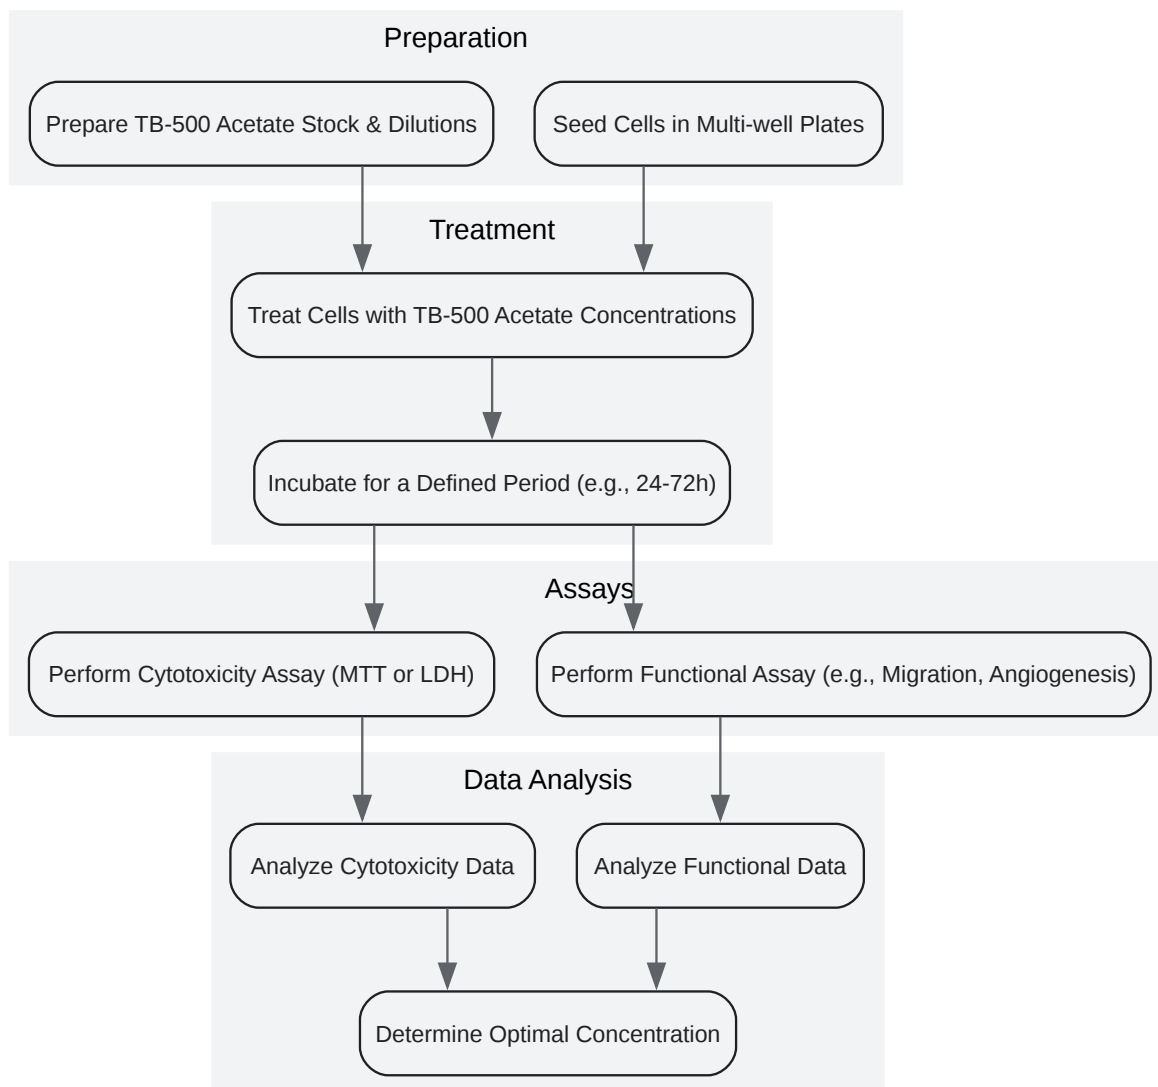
Preparation

Prepare TB-500 Acetate Stock & Dilutions

Seed Cells in Multi-well Plates

Treatment

Treat Cells with TB-500 Acetate Concentrations

Incubate for a Defined Period (e.g., 24-72h)

Assays

Perform Cytotoxicity Assay (MTT or LDH)

Perform Functional Assay (e.g., Migration, Angiogenesis)

Data Analysis

Analyze Cytotoxicity Data

Analyze Functional Data

Determine Optimal Concentration